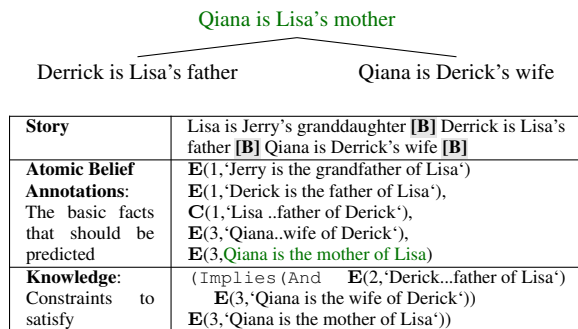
Qiana is Lisa's mother

Derrick is Lisa's father

Qiana is Derick's wife

| **Story** | Lisa is Jerry's granddaughter **[B]** Derrick is Lisa's father **[B]** Qiana is Derrick's wife **[B]** |
|---|---|
| **Atomic Belief Annotations**: The basic facts that should be predicted | **E**(1,'Jerry is the grandfather of Lisa') **E**(1,'Derick is the father of Lisa'), **C**(1,'Lisa ..father of Derick'), **E**(3,'Qiana..wife of Derick'), **E**(3,Qiana is the mother of Lisa) |
| **Knowledge**: Constraints to satisfy | (Implies(And **E**(2,'Derick...father of Lisa') **E**(3,'Qiana is the wife of Derick')) **E**(3,'Qiana is the mother of Lisa')) |